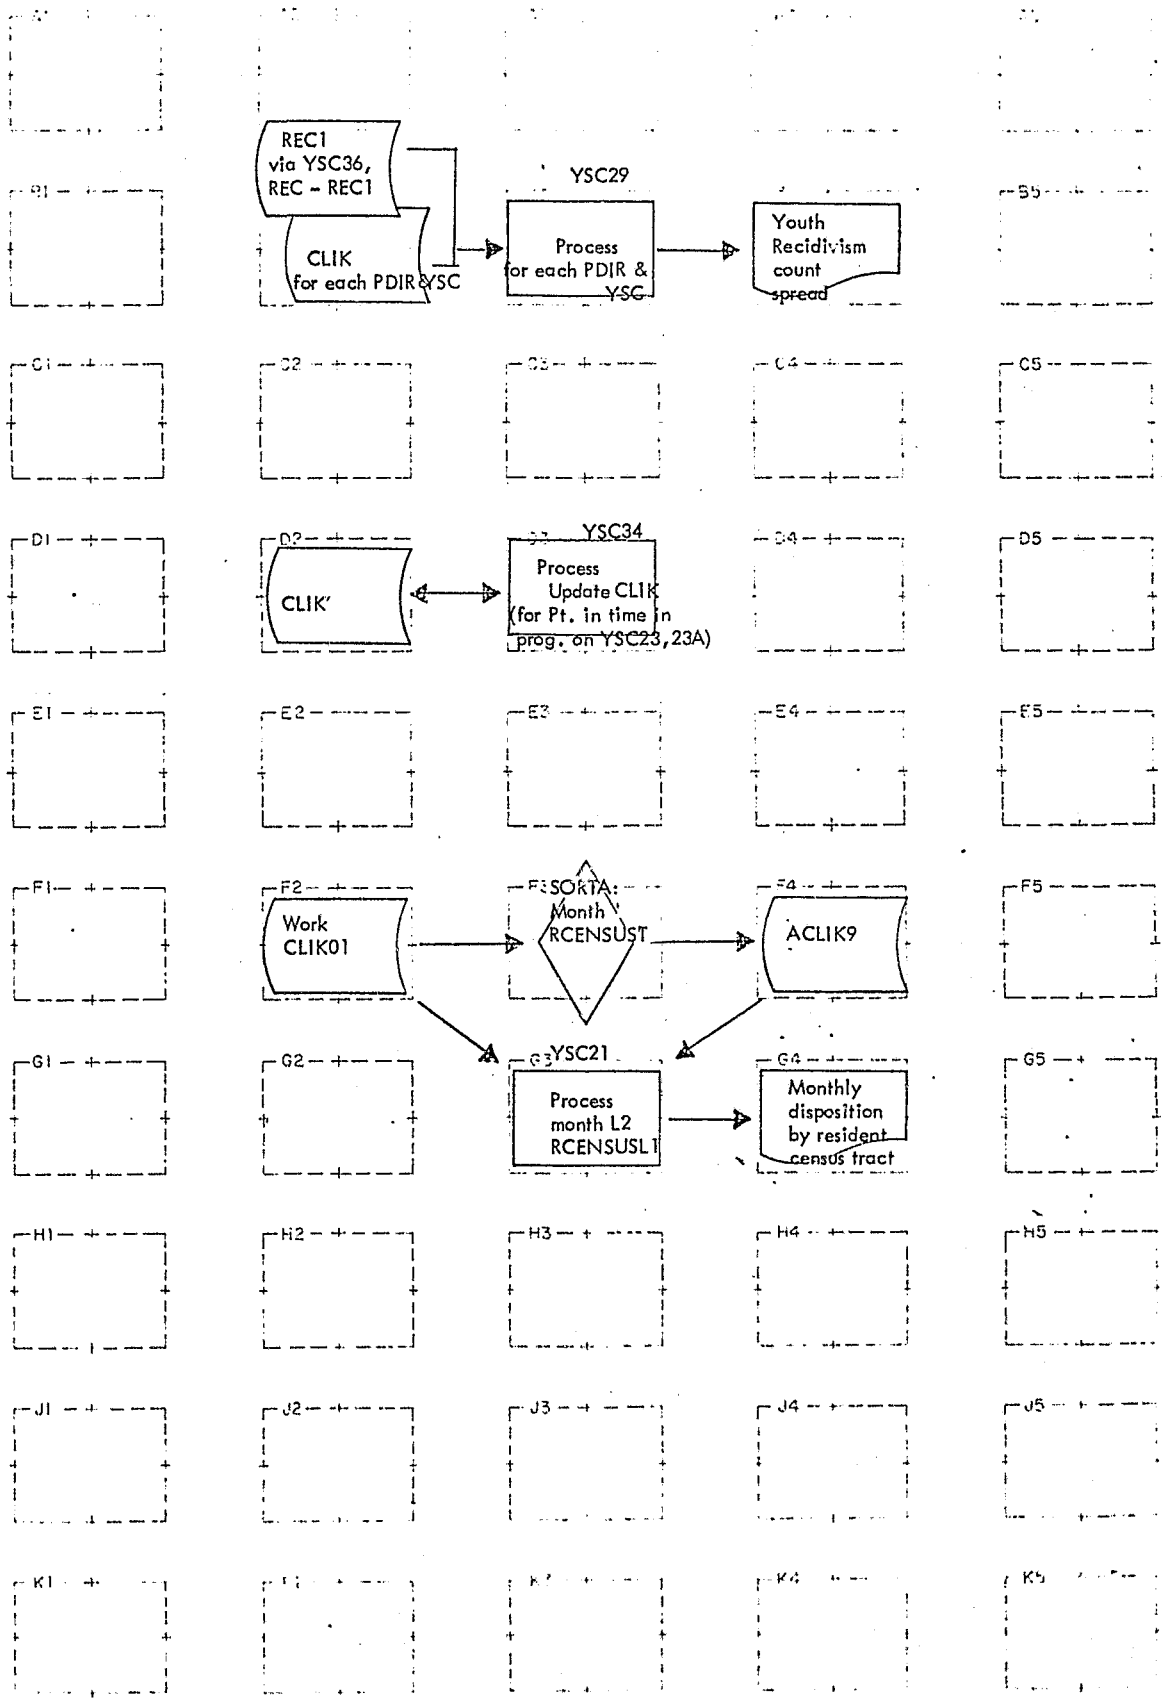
REC1 via YSC36, REC - REC1

CLIK for each PDIR & YSC

YSC29

Process for each PDIR & YSC

Youth Recidivism count spread

B5

C1

C2

C3

C4

C5

D1

D2

CLIK'

YSC34

Process Update CLIK (for Pt. in time in prog. on YSC23, 23A)

D4

D5

E1

E2

E3

E4

E5

F1

F2

Work CLIK01

F3 SORTA: Month RCENSUST

F4

ACLIK9

F5

G1

G2

G3 YSC21

Process month L2 RCENSUSL1

G4

Monthly disposition by resident census tract

G5

H1

H2

H3

H4

H5

J1

J2

J3

J4

J5

K1

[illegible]

K3

K4

K5